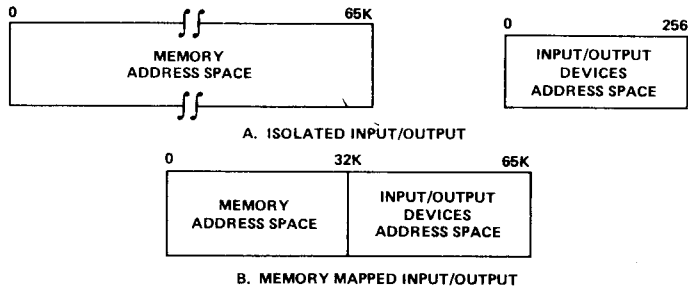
0

65K

MEMORY ADDRESS SPACE

0

256

INPUT/OUTPUT DEVICES ADDRESS SPACE

A. ISOLATED INPUT/OUTPUT

0

32K

65K

MEMORY ADDRESS SPACE

INPUT/OUTPUT DEVICES ADDRESS SPACE

B. MEMORY MAPPED INPUT/OUTPUT